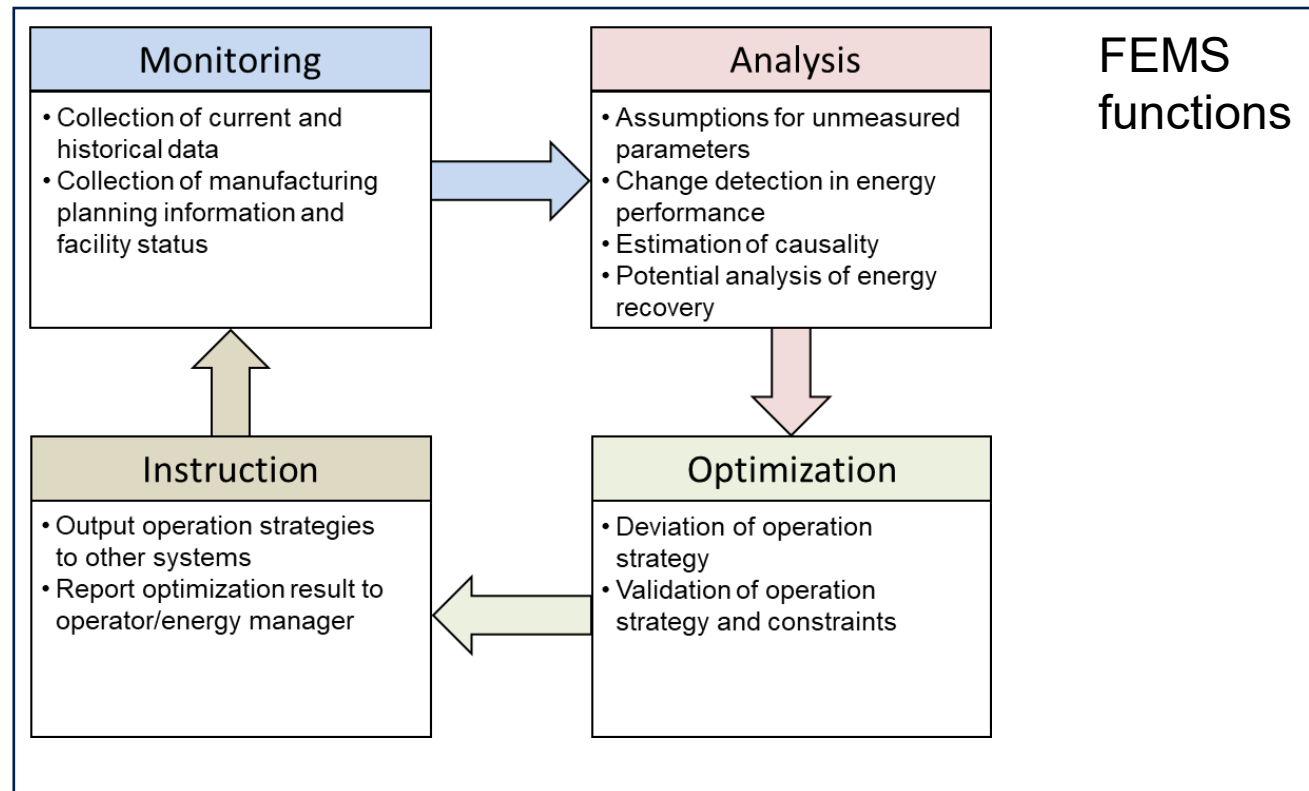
Monitoring

• Collection of current and historical data
• Collection of manufacturing planning information and facility status

Analysis

• Assumptions for unmeasured parameters
• Change detection in energy performance
• Estimation of causality
• Potential analysis of energy recovery

FEMS functions

Instruction

• Output operation strategies to other systems
• Report optimization result to operator/energy manager

Optimization

• Deviation of operation strategy
• Validation of operation strategy and constraints